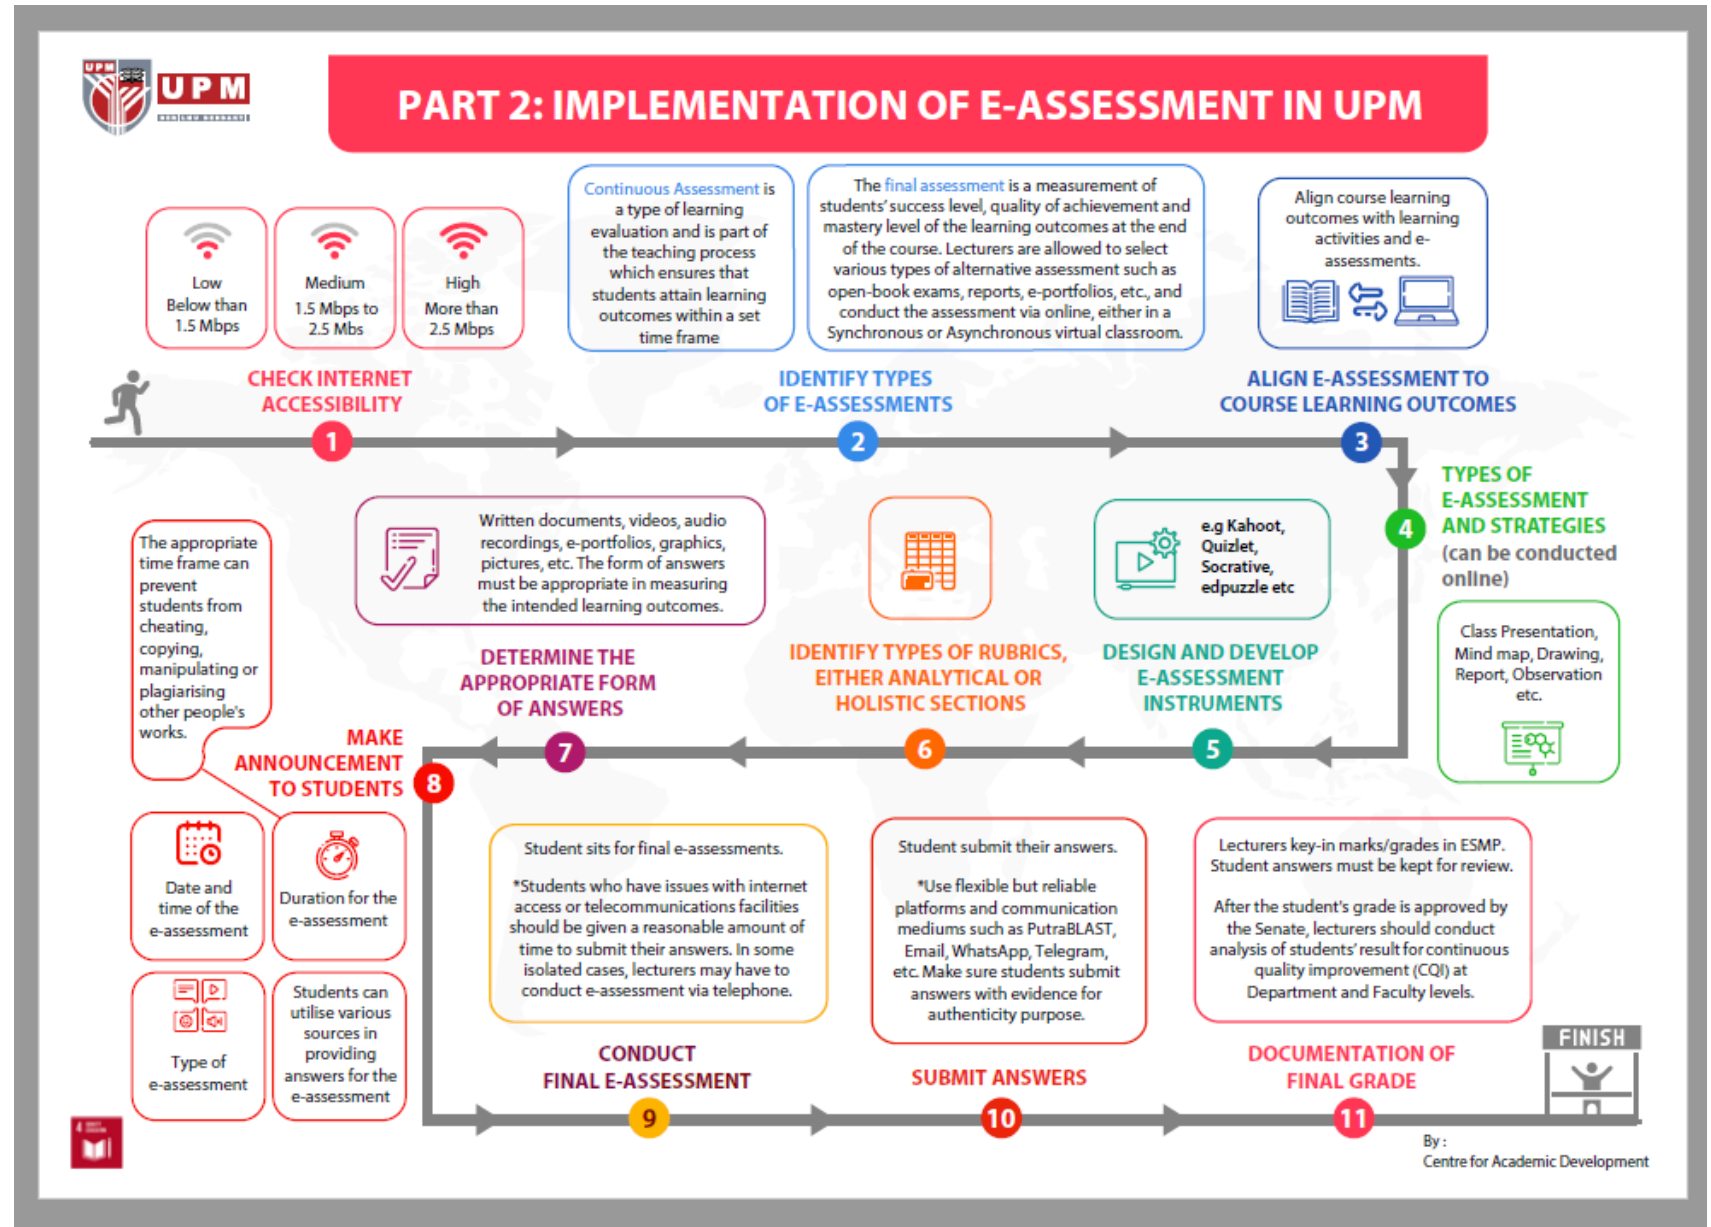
UPM

PART 2: IMPLEMENTATION OF E-ASSESSMENT IN UPM

Low
Below than 1.5 Mbps

Medium
1.5 Mbps to 2.5 Mbs

High
More than 2.5 Mbps

CHECK INTERNET ACCESSIBILITY

1

Continuous Assessment is a type of learning evaluation and is part of the teaching process which ensures that students attain learning outcomes within a set time frame

The final assessment is a measurement of students' success level, quality of achievement and mastery level of the learning outcomes at the end of the course. Lecturers are allowed to select various types of alternative assessment such as open-book exams, reports, e-portfolios, etc., and conduct the assessment via online, either in a Synchronous or Asynchronous virtual classroom.

IDENTIFY TYPES OF E-ASSESSMENTS

2

Align course learning outcomes with learning activities and e-assessments.

ALIGN E-ASSESSMENT TO COURSE LEARNING OUTCOMES

3

4

TYPES OF E-ASSESSMENT AND STRATEGIES (can be conducted online)

Class Presentation, Mind map, Drawing, Report, Observation etc.

e.g Kahoot, Quizlet, Socrative, edpuzzle etc

DESIGN AND DEVELOP E-ASSESSMENT INSTRUMENTS

5

IDENTIFY TYPES OF RUBRICS, EITHER ANALYTICAL OR HOLISTIC SECTIONS

6

Written documents, videos, audio recordings, e-portfolios, graphics, pictures, etc. The form of answers must be appropriate in measuring the intended learning outcomes.

DETERMINE THE APPROPRIATE FORM OF ANSWERS

7

The appropriate time frame can prevent students from cheating, copying, manipulating or plagiarising other people's works.

MAKE ANNOUNCEMENT TO STUDENTS

8

Date and time of the e-assessment

Duration for the e-assessment

Type of e-assessment

Students can utilise various sources in providing answers for the e-assessment

Student sits for final e-assessments.

*Students who have issues with internet access or telecommunications facilities should be given a reasonable amount of time to submit their answers. In some isolated cases, lecturers may have to conduct e-assessment via telephone.

CONDUCT FINAL E-ASSESSMENT

9

Student submit their answers.

*Use flexible but reliable platforms and communication mediums such as PutraBLAST, Email, WhatsApp, Telegram, etc. Make sure students submit answers with evidence for authenticity purpose.

SUBMIT ANSWERS

10

Lecturers key-in marks/grades in ESMP. Student answers must be kept for review.

After the student's grade is approved by the Senate, lecturers should conduct analysis of students' result for continuous quality improvement (CQI) at Department and Faculty levels.

DOCUMENTATION OF FINAL GRADE

11

FINISH

By :
Centre for Academic Development